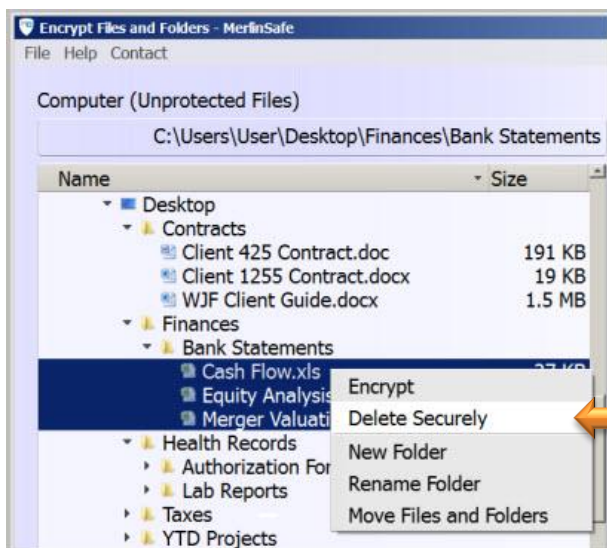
Encrypt Files and Folders - MerlinSafe
File Help Contact

Computer (Unprotected Files)

C:\Users\User\Desktop\Finances\Bank Statements

| Name | Size |
|---|---|
| Desktop | |
| Contracts | |
| Client 425 Contract.doc | 191 KB |
| Client 1255 Contract.docx | 19 KB |
| WJF Client Guide.docx | 1.5 MB |
| Finances | |
| Bank Statements | |
| Cash Flow.xls | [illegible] |
| Equity Analysis | |
| Merger Valuati | |
| Health Records | |
| Authorization For | |
| Lab Reports | |
| Taxes | |
| YTD Projects | |

Encrypt
Delete Securely
New Folder
Rename Folder
Move Files and Folders